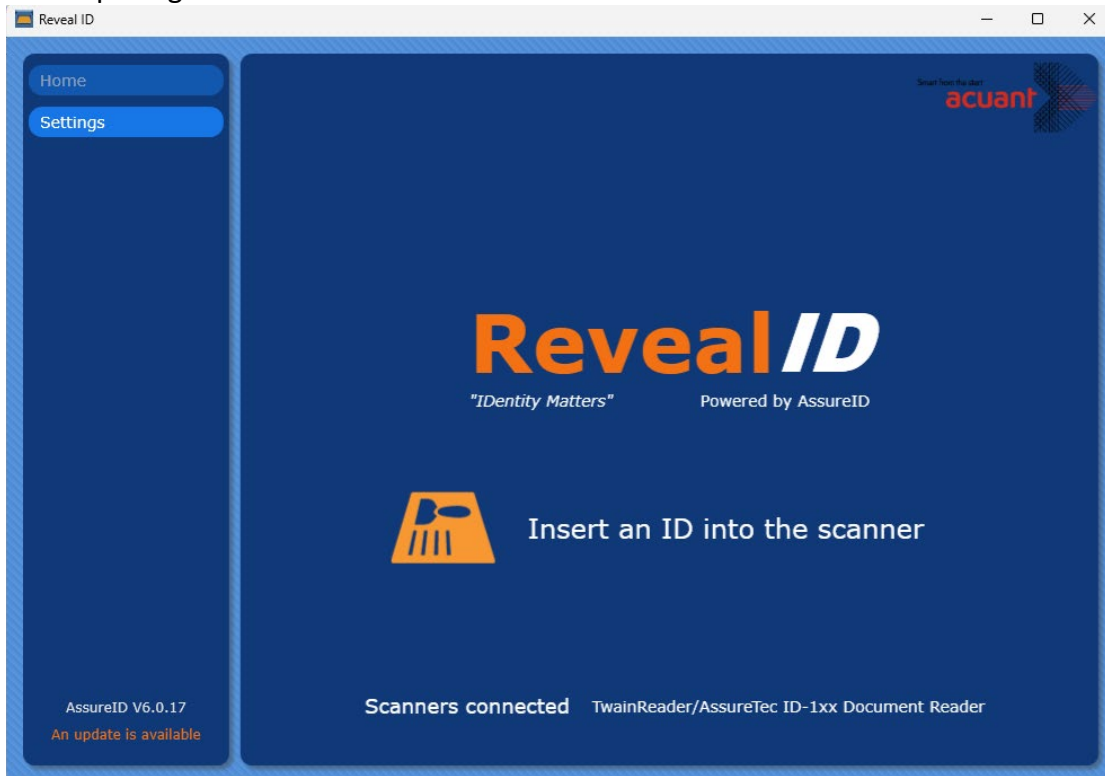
Reveal ID

Home

Settings

Smart from the start
acuant

Reveal ID

"IDentity Matters"

Powered by AssureID

Insert an ID into the scanner

AssureID V6.0.17

An update is available

Scanners connected

TwainReader/AssureTec ID-1xx Document Reader